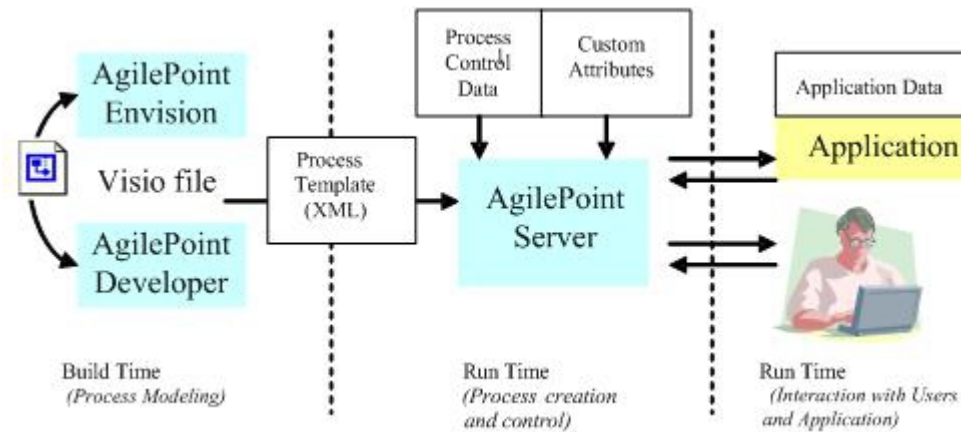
AgilePoint Envision

Visio file

AgilePoint Developer

Process Template (XML)

Process Control Data

Custom Attributes

AgilePoint Server

Application Data

Application

Build Time
(Process Modeling)

Run Time
(Process creation and control)

Run Time
(Interaction with Users and Application)